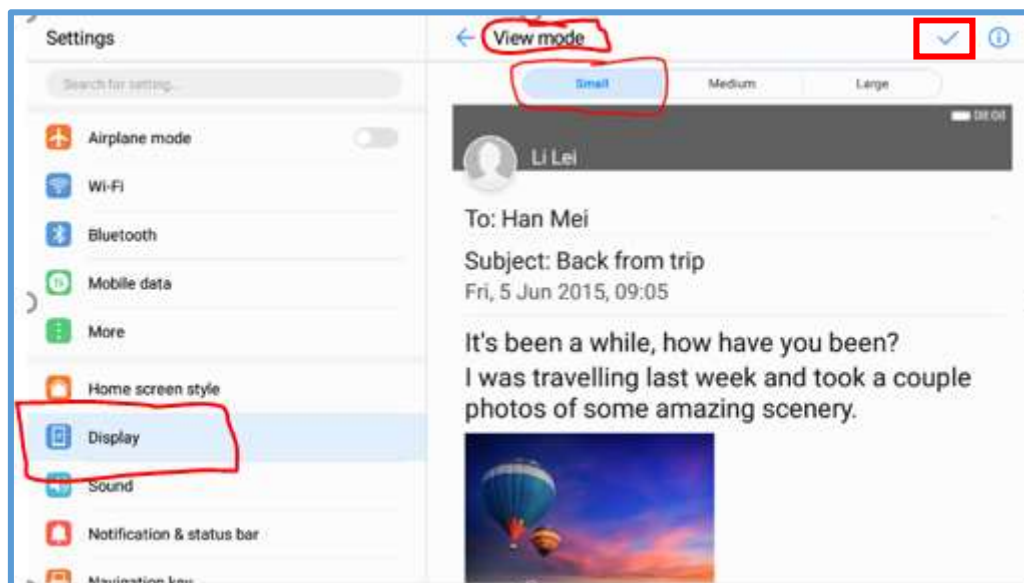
Settings

Search for setting...

Airplane mode

Wi-Fi

Bluetooth

Mobile data

More

Home screen style

Display

Sound

Notification & status bar

Navigation key

View mode

Small

Medium

Large

08:00

Li Lei

To: Han Mei

Subject: Back from trip

Fri, 5 Jun 2015, 09:05

It's been a while, how have you been?
I was travelling last week and took a couple photos of some amazing scenery.